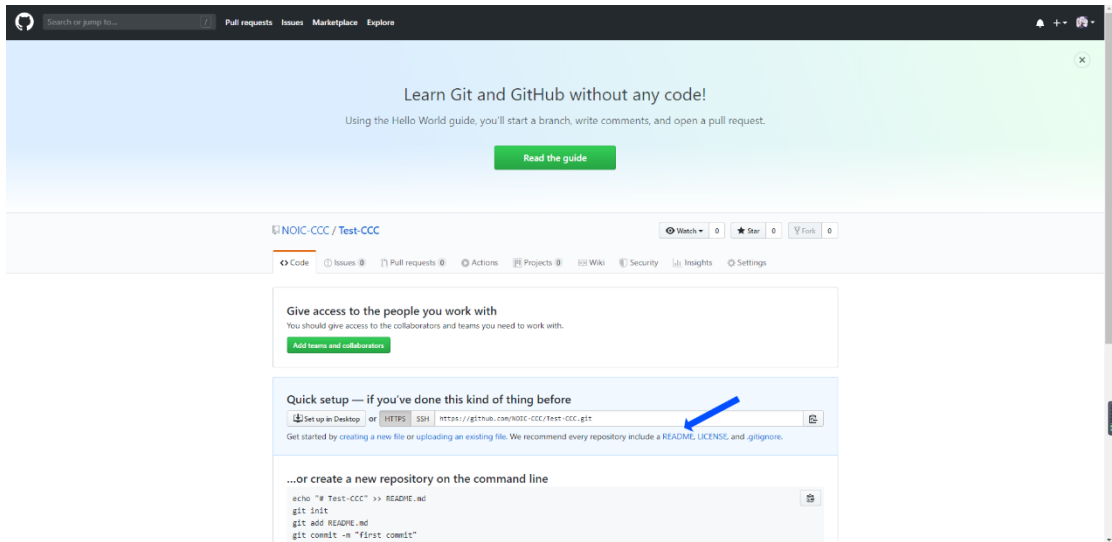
Search or jump to... / Pull requests Issues Marketplace Explore

Learn Git and GitHub without any code!

Using the Hello World guide, you'll start a branch, write comments, and open a pull request.

Read the guide

NOIC-CCC / Test-CCC

Watch 0 Star 0 Fork 0

Code Issues 0 Pull requests 0 Actions Projects 0 Wiki Security Insights Settings

Give access to the people you work with

You should give access to the collaborators and teams you need to work with.

Add teams and collaborators

Quick setup — if you've done this kind of thing before

Set up in Desktop or HTTPS SSH https://github.com/NOIC-CCC/Test-CCC.git

Get started by creating a new file or uploading an existing file. We recommend every repository include a README, LICENSE, and .gitignore.

...or create a new repository on the command line

echo "# Test-CCC" >> README.md
git init
git add README.md
git commit -m "first commit"